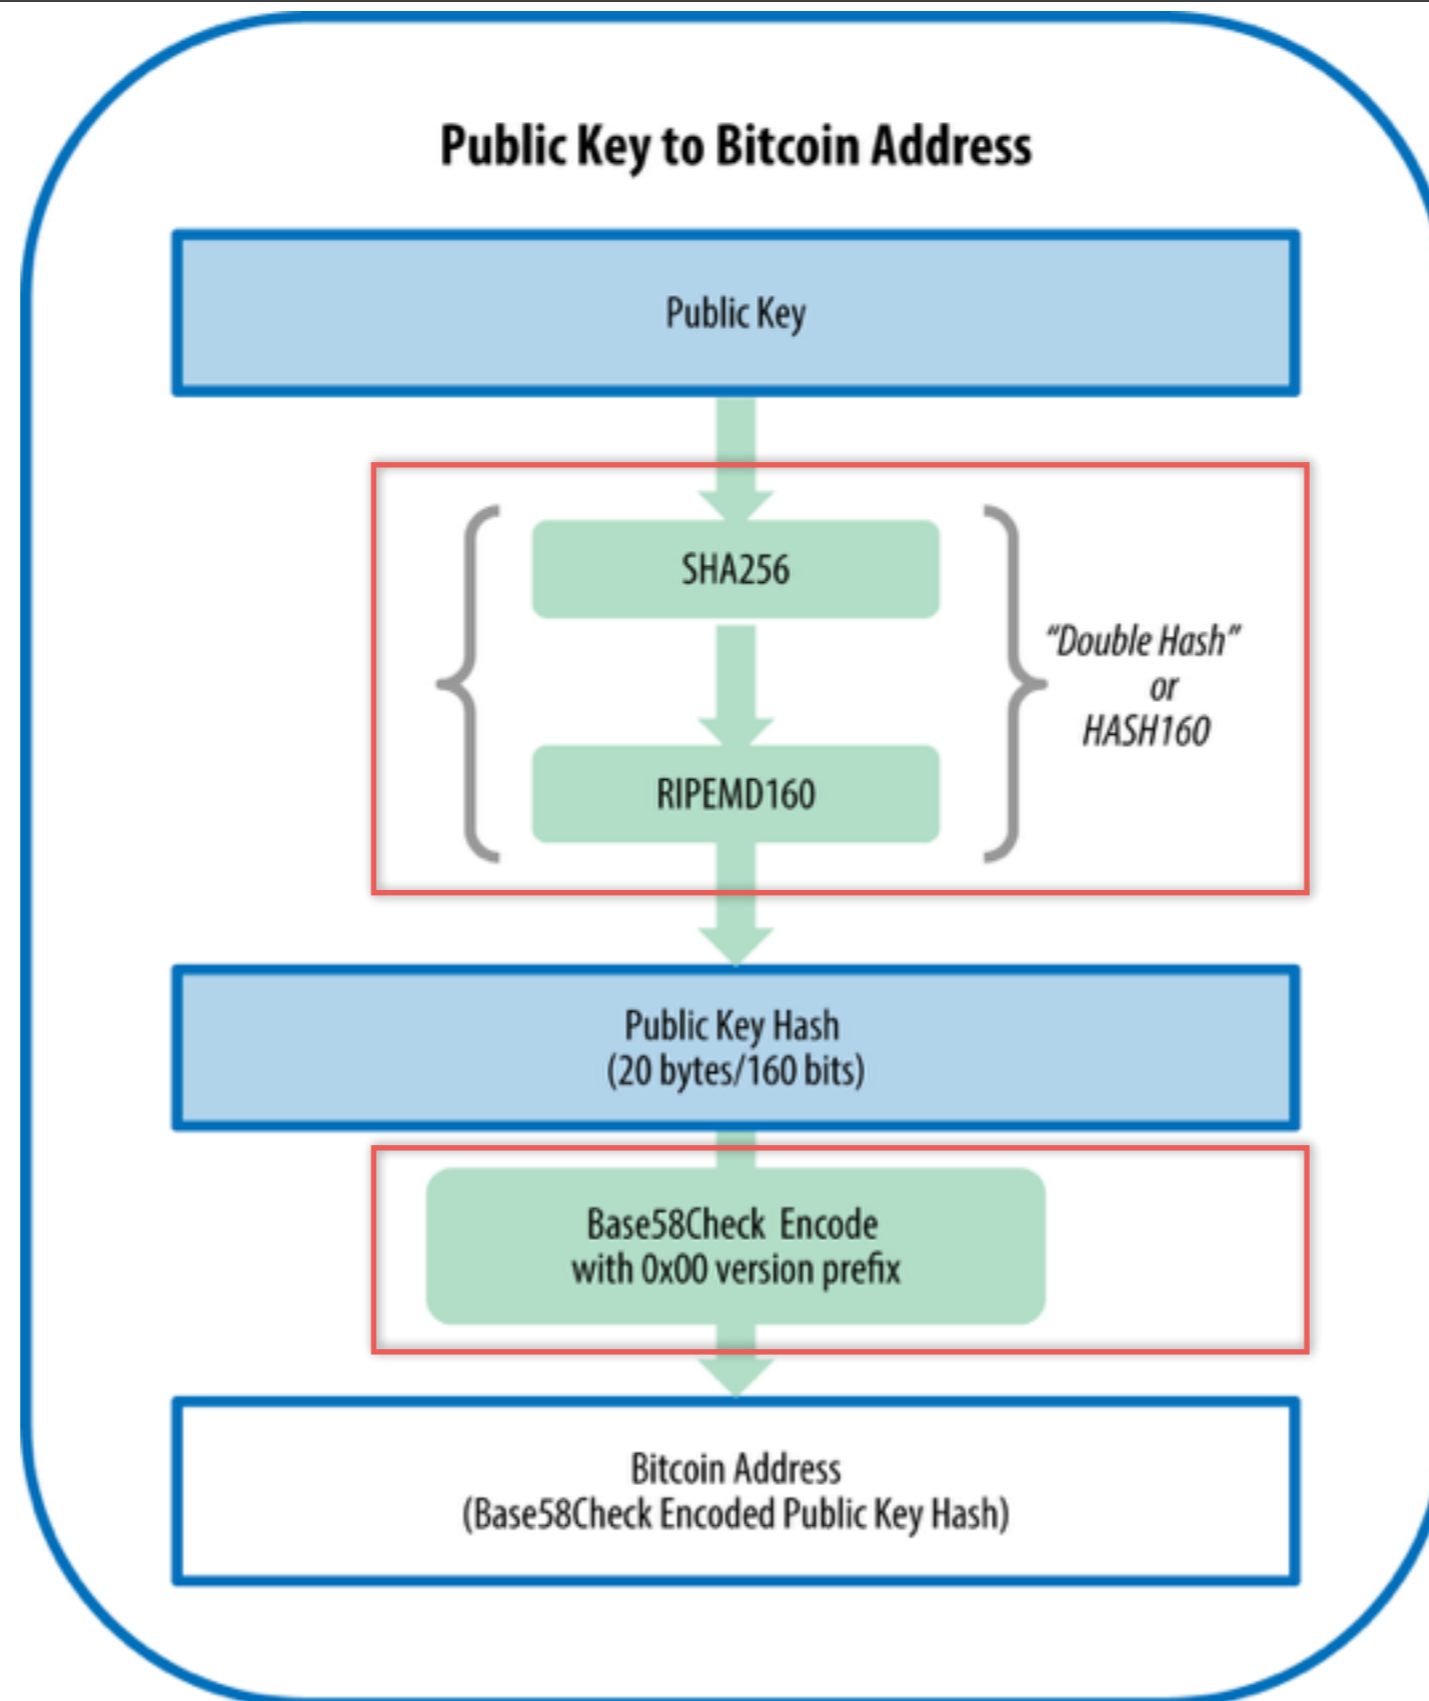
Public Key to Bitcoin Address

Public Key

SHA256

RIPEMD160

"Double Hash" or HASH160

Public Key Hash
(20 bytes/160 bits)

Base58Check Encode
with 0x00 version prefix

Bitcoin Address
(Base58Check Encoded Public Key Hash)